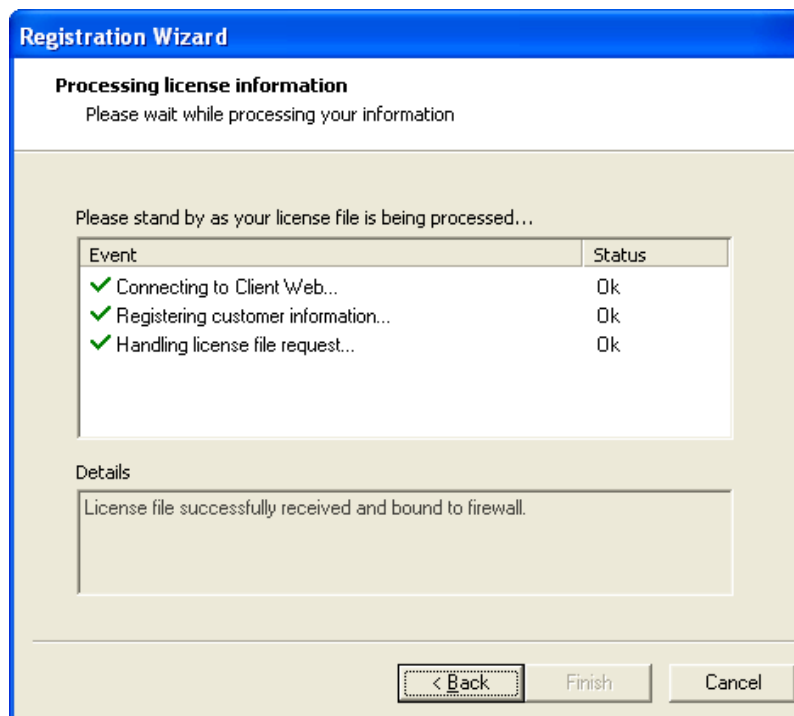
Registration Wizard

Processing license information
Please wait while processing your information

Please stand by as your license file is being processed...

| Event | Status |
|---|---|
| Connecting to Client Web... | Ok |
| Registering customer information... | Ok |
| Handling license file request... | Ok |

Details

License file successfully received and bound to firewall.

< Back    Finish    Cancel